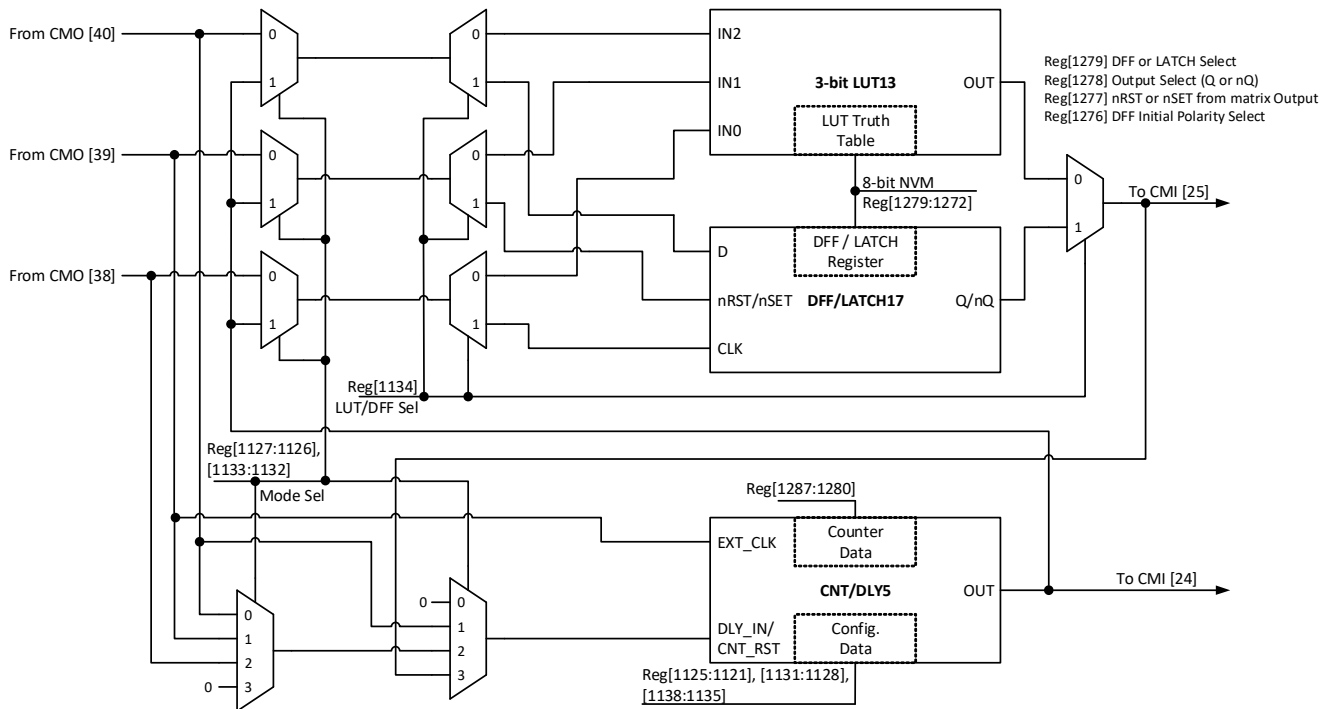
From CMO [40]

From CMO [39]

From CMO [38]

0
1

0
1

0
1

0
1

0
1

0
1

IN2

IN1

IN0

3-bit LUT13

LUT Truth Table

OUT

Reg[1279] DFF or LATCH Select
Reg[1278] Output Select (Q or nQ)
Reg[1277] nRST or nSET from matrix Output
Reg[1276] DFF Initial Polarity Select

8-bit NVM
Reg[1279:1272]

0
1

To CMI [25]

D

DFF / LATCH Register

nRST/nSET

DFF/LATCH17

Q/nQ

CLK

Reg[1134]
LUT/DFF Sel

Reg[1127:1126], [1133:1132]

Mode Sel

Reg[1287:1280]

EXT_CLK

Counter Data

CNT/DLY5

OUT

To CMI [24]

0
1
2
3

0

0
1
2
3

0

DLY_IN/ CNT_RST

Config. Data

Reg[1125:1121], [1131:1128], [1138:1135]